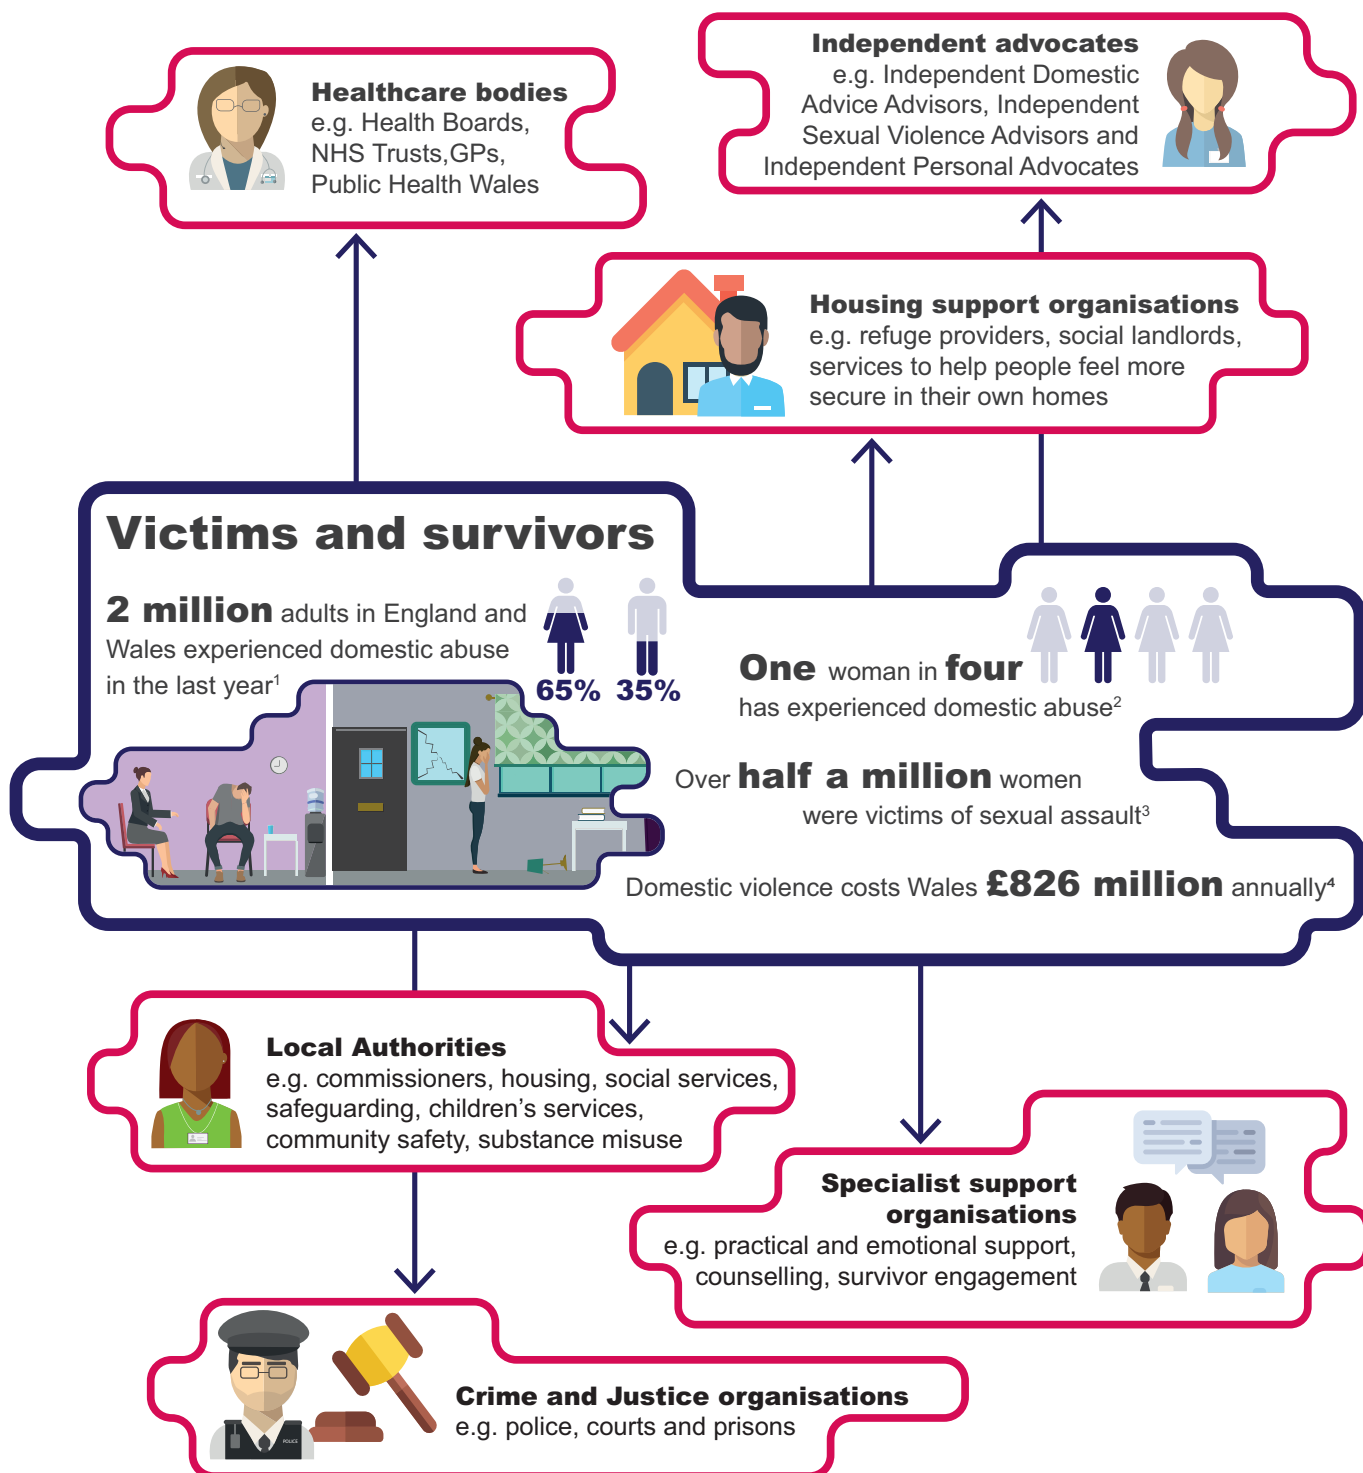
**Independent advocates**
e.g. Independent Domestic Advice Advisors, Independent Sexual Violence Advisors and Independent Personal Advocates

**Healthcare bodies**
e.g. Health Boards, NHS Trusts,GPs, Public Health Wales

**Housing support organisations**
e.g. refuge providers, social landlords, services to help people feel more secure in their own homes

**Victims and survivors**

**2 million** adults in England and Wales experienced domestic abuse in the last year$^1$

65% 35%

**One** woman in **four** has experienced domestic abuse$^2$

Over **half a million** women were victims of sexual assault$^3$

Domestic violence costs Wales **£826 million** annually$^4$

**Local Authorities**
e.g. commissioners, housing, social services, safeguarding, children's services, community safety, substance misuse

**Specialist support organisations**
e.g. practical and emotional support, counselling, survivor engagement

**Crime and Justice organisations**
e.g. police, courts and prisons

POLICE